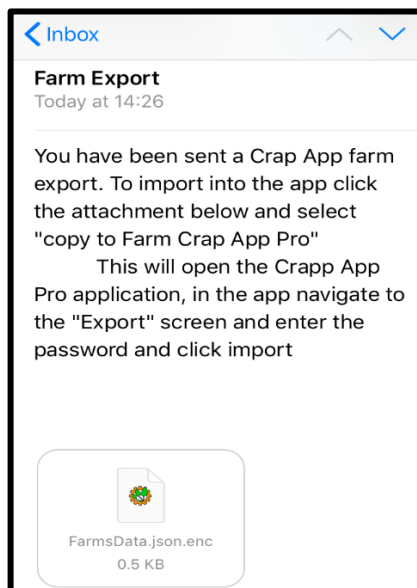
Inbox

Farm Export
Today at 14:26

You have been sent a Crap App farm export. To import into the app click the attachment below and select "copy to Farm Crap App Pro"
This will open the Crapp App Pro application, in the app navigate to the "Export" screen and enter the password and click import

FarmsData.json.enc
0.5 KB